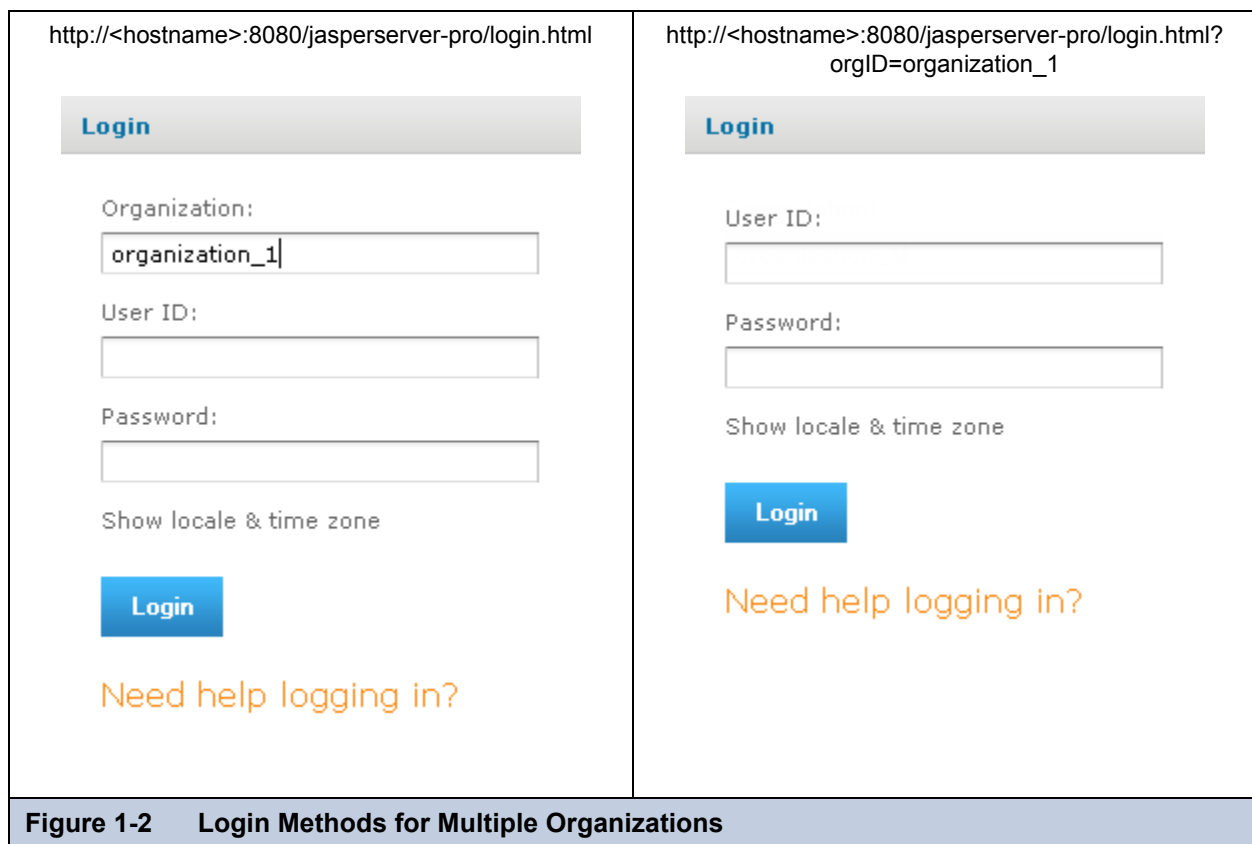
| http://<hostname>:8080/jasperserver-pro/login.html | http://<hostname>:8080/jasperserver-pro/login.html?orgID=organization_1 |
|---|---|
| Login<br>Organization:<br>organization_1<br>User ID:<br>Password:<br>Show locale & time zone<br>Login<br>Need help logging in? | Login<br>User ID:<br>Password:<br>Show locale & time zone<br>Login<br>Need help logging in? |

Figure 1-2 Login Methods for Multiple Organizations